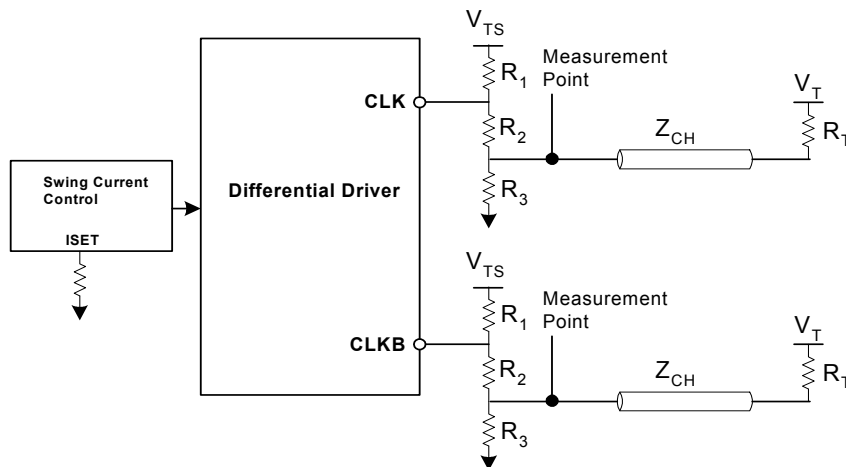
Swing Current Control

ISET

Differential Driver

CLK

CLKB

$V_{TS}$

$R_1$

$R_2$

$R_3$

Measurement Point

$Z_{CH}$

$V_T$

$R_T$

$V_{TS}$

$R_1$

$R_2$

$R_3$

Measurement Point

$Z_{CH}$

$V_T$

$R_T$